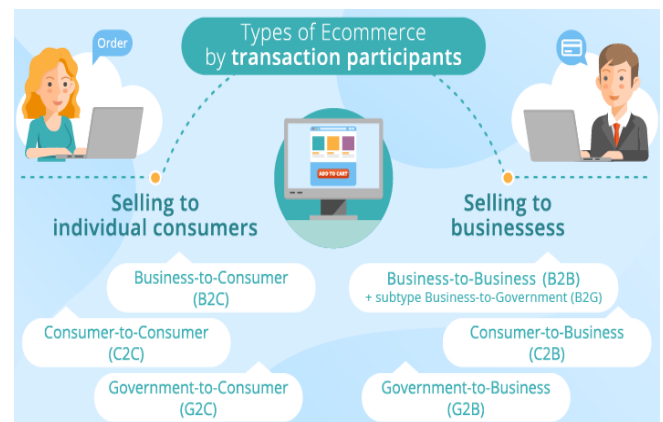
Types of Ecommerce
by transaction participants

Order

ADD TO CART

Selling to
individual consumers

Business-to-Consumer
(B2C)

Consumer-to-Consumer
(C2C)

Government-to-Consumer
(G2C)

Selling to
businessess

Business-to-Business (B2B)
+ subtype Business-to-Government (B2G)

Consumer-to-Business
(C2B)

Government-to-Business
(G2B)